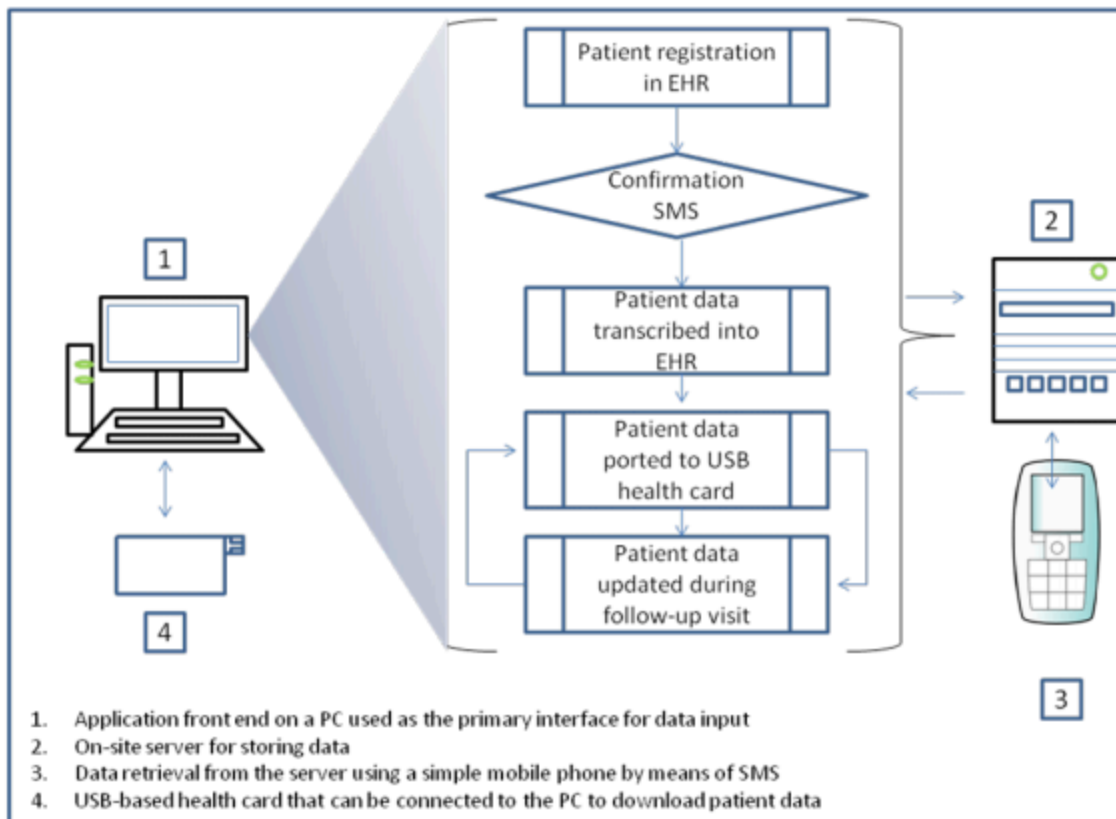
1

2

Patient registration in EHR

Confirmation SMS

Patient data transcribed into EHR

Patient data ported to USB health card

Patient data updated during follow-up visit

4

3

1. Application front end on a PC used as the primary interface for data input
2. On-site server for storing data
3. Data retrieval from the server using a simple mobile phone by means of SMS
4. USB-based health card that can be connected to the PC to download patient data